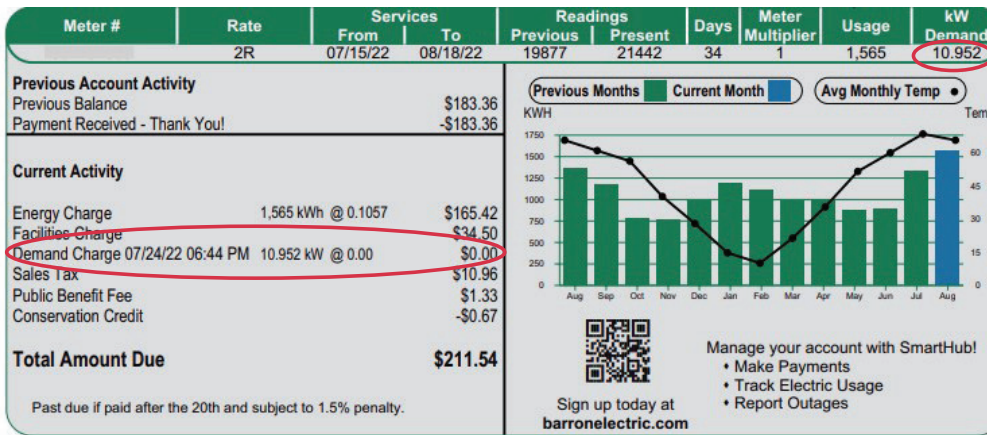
| Meter # | Rate | Services From | Services To | Readings Previous | Readings Present | Days | Meter Multiplier | Usage | kW Demand |
|---|---|---|---|---|---|---|---|---|---|
| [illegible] | 2R | 07/15/22 | 08/18/22 | 19877 | 21442 | 34 | 1 | 1,565 | 10.952 |

Previous Account Activity
Previous Balance $183.36
Payment Received - Thank You! -$183.36

Current Activity

Energy Charge 1,565 kWh @ 0.1057 $165.42
Facilities Charge $34.50
Demand Charge 07/24/22 06:44 PM 10.952 kW @ 0.00 $0.00
Sales Tax $10.96
Public Benefit Fee $1.33
Conservation Credit -$0.67

Total Amount Due $211.54

Past due if paid after the 20th and subject to 1.5% penalty.

Previous Months Current Month Avg Monthly Temp

KWH

Tem

1750
1500
1250
1000
750
500
250
0

60
45
30
15
0

Aug Sep Oct Nov Dec Jan Feb Mar Apr May Jun Jul Aug

Sign up today at
barronelectric.com

Manage your account with SmartHub!
• Make Payments
• Track Electric Usage
• Report Outages